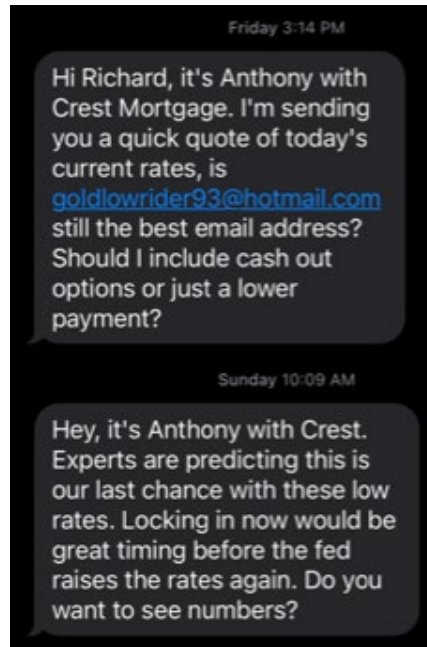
Friday 3:14 PM

Hi Richard, it's Anthony with Crest Mortgage. I'm sending you a quick quote of today's current rates, is goldlowrider93@hotmail.com still the best email address? Should I include cash out options or just a lower payment?

Sunday 10:09 AM

Hey, it's Anthony with Crest. Experts are predicting this is our last chance with these low rates. Locking in now would be great timing before the fed raises the rates again. Do you want to see numbers?